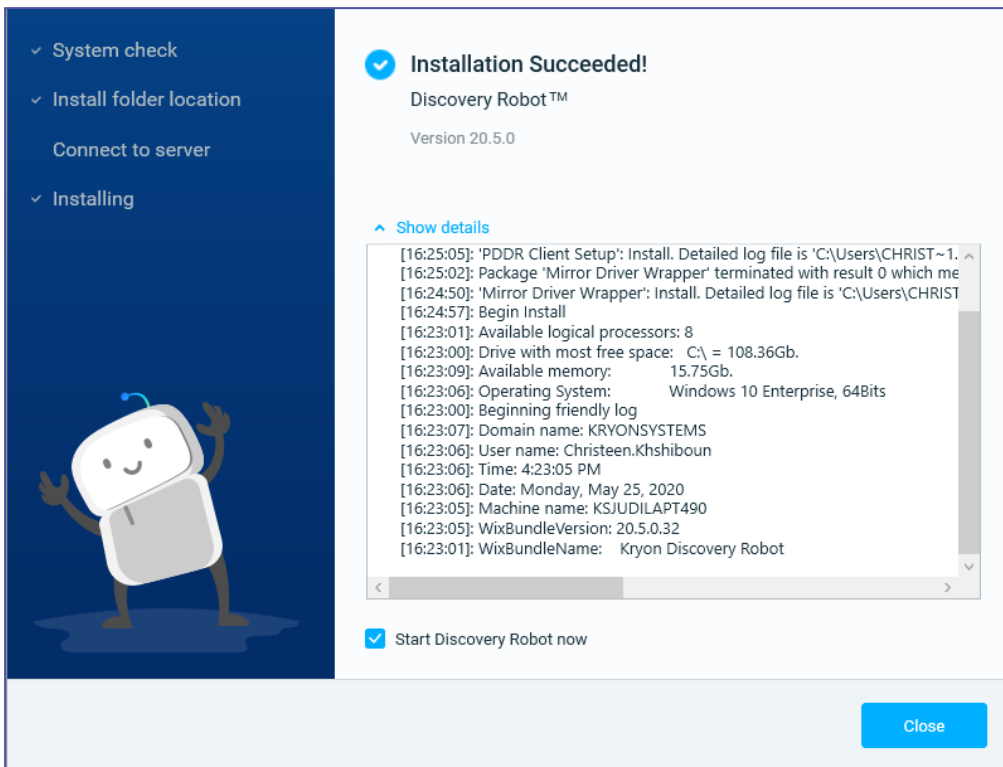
System check

Install folder location

Connect to server

Installing

Installation Succeeded!

Discovery Robot™

Version 20.5.0

Show details

[16:25:05]: 'PDDR Client Setup': Install. Detailed log file is 'C:\Users\CHRIST~1.
[16:25:02]: Package 'Mirror Driver Wrapper' terminated with result 0 which me
[16:24:50]: 'Mirror Driver Wrapper': Install. Detailed log file is 'C:\Users\CHRIST
[16:24:57]: Begin Install
[16:23:01]: Available logical processors: 8
[16:23:00]: Drive with most free space: C:\ = 108.36Gb.
[16:23:09]: Available memory: 15.75Gb.
[16:23:06]: Operating System: Windows 10 Enterprise, 64Bits
[16:23:00]: Beginning friendly log
[16:23:07]: Domain name: KRYONSYSTEMS
[16:23:06]: User name: Christeen.Khshiboun
[16:23:06]: Time: 4:23:05 PM
[16:23:06]: Date: Monday, May 25, 2020
[16:23:05]: Machine name: KSJUDILAPT490
[16:23:05]: WixBundleVersion: 20.5.0.32
[16:23:01]: WixBundleName: Kryon Discovery Robot

Start Discovery Robot now

Close